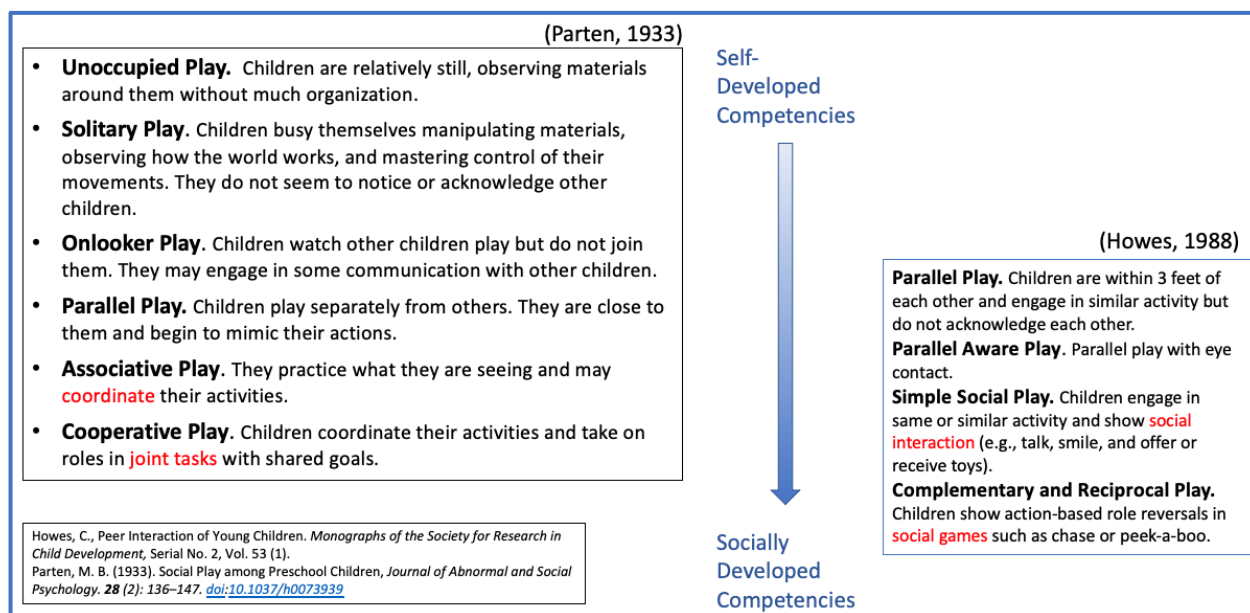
(Parten, 1933)

- **Unoccupied Play.** Children are relatively still, observing materials around them without much organization.
- **Solitary Play**. Children busy themselves manipulating materials, observing how the world works, and mastering control of their movements. They do not seem to notice or acknowledge other children.
- **Onlooker Play**. Children watch other children play but do not join them. They may engage in some communication with other children.
- **Parallel Play.** Children play separately from others. They are close to them and begin to mimic their actions.
- **Associative Play**. They practice what they are seeing and may coordinate their activities.
- **Cooperative Play**. Children coordinate their activities and take on roles in joint tasks with shared goals.

Self-Developed Competencies

Socially Developed Competencies

(Howes, 1988)

**Parallel Play.** Children are within 3 feet of each other and engage in similar activity but do not acknowledge each other.
**Parallel Aware Play**. Parallel play with eye contact.
**Simple Social Play.** Children engage in same or similar activity and show social interaction (e.g., talk, smile, and offer or receive toys).
**Complementary and Reciprocal Play.** Children show action-based role reversals in social games such as chase or peek-a-boo.

Howes, C., Peer Interaction of Young Children. *Monographs of the Society for Research in Child Development,* Serial No. 2, Vol. 53 (1).
Parten, M. B. (1933). Social Play among Preschool Children, *Journal of Abnormal and Social Psychology.* ***28*** *(2): 136–147.* doi:10.1037/h0073939